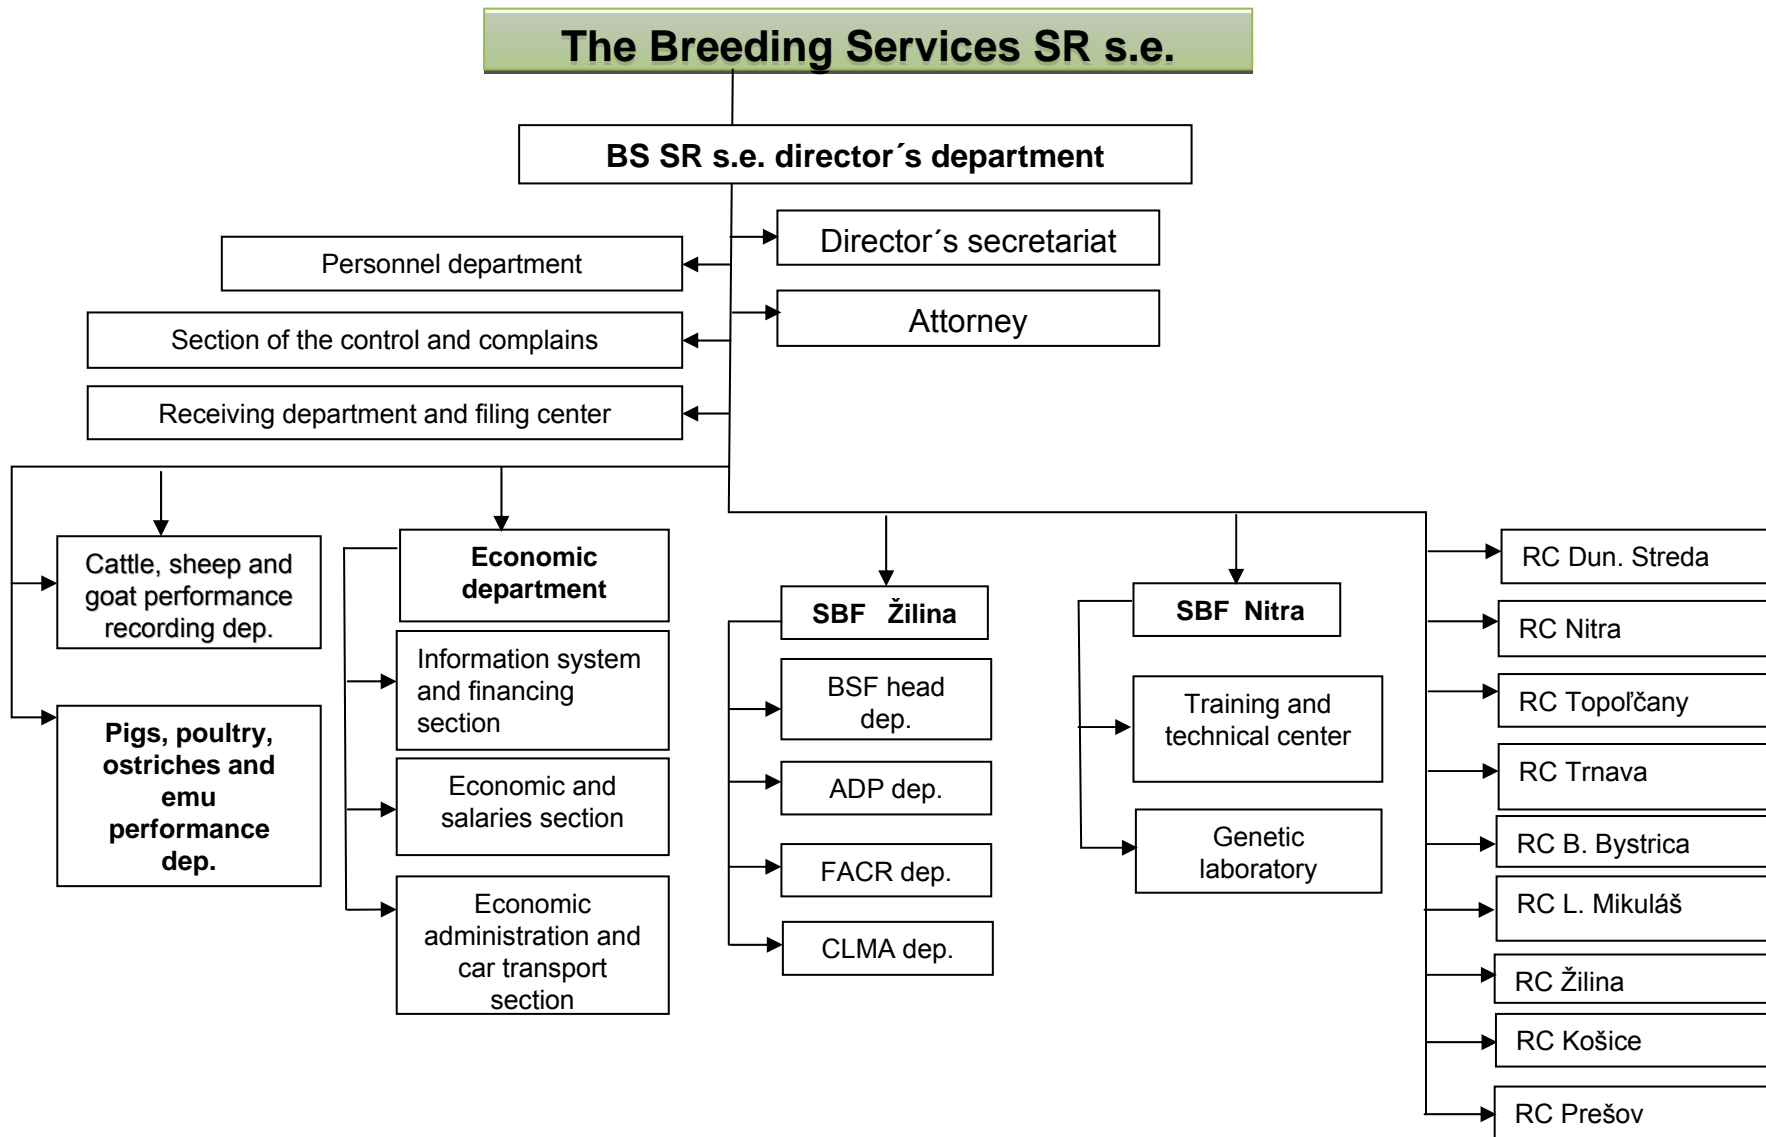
The Breeding Services SR s.e.

BS SR s.e. director´s department

Director´s secretariat

Attorney

Personnel department

Section of the control and complains

Receiving department and filing center

Cattle, sheep and goat performance recording dep.

Pigs, poultry, ostriches and emu performance dep.

Economic department

Information system and financing section

Economic and salaries section

Economic administration and car transport section

SBF Žilina

BSF head dep.

ADP dep.

FACR dep.

CLMA dep.

SBF Nitra

Training and technical center

Genetic laboratory

RC Dun. Streda

RC Nitra

RC Topoľčany

RC Trnava

RC B. Bystrica

RC L. Mikuláš

RC Žilina

RC Košice

RC Prešov